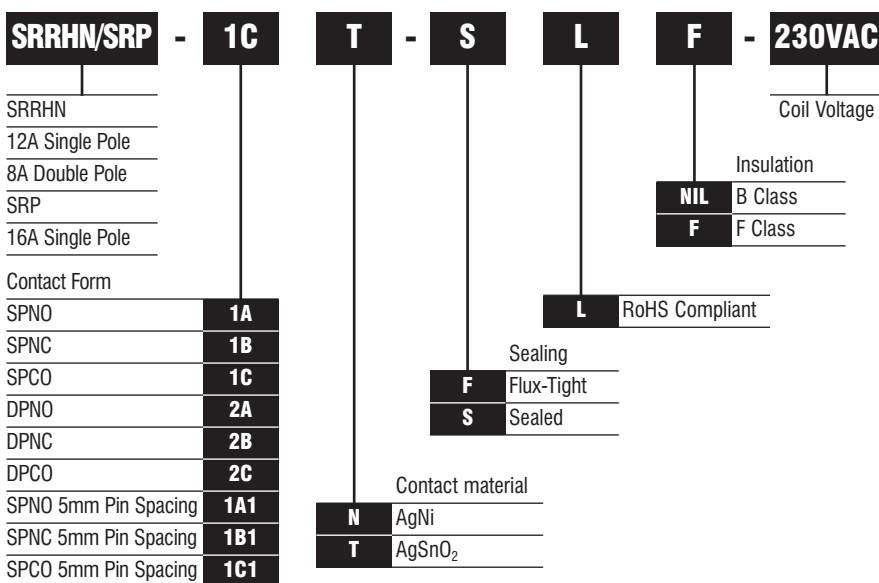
SRRHN/SRP - 1C T - S L F - 230VAC

SRRHN
12A Single Pole
8A Double Pole
SRP
16A Single Pole

Coil Voltage

Insulation

| NIL | B Class |
|---|---|
| F | F Class |

Contact Form

| SPNO | 1A |
|---|---|
| SPNC | 1B |
| SPCO | 1C |
| DPNO | 2A |
| DPNC | 2B |
| DPCO | 2C |
| SPNO 5mm Pin Spacing | 1A1 |
| SPNC 5mm Pin Spacing | 1B1 |
| SPCO 5mm Pin Spacing | 1C1 |

| L | RoHS Compliant |
|---|---|

Sealing

| F | Flux-Tight |
|---|---|
| S | Sealed |

Contact material

| N | AgNi |
|---|---|
| T | $AgSnO_2$ |